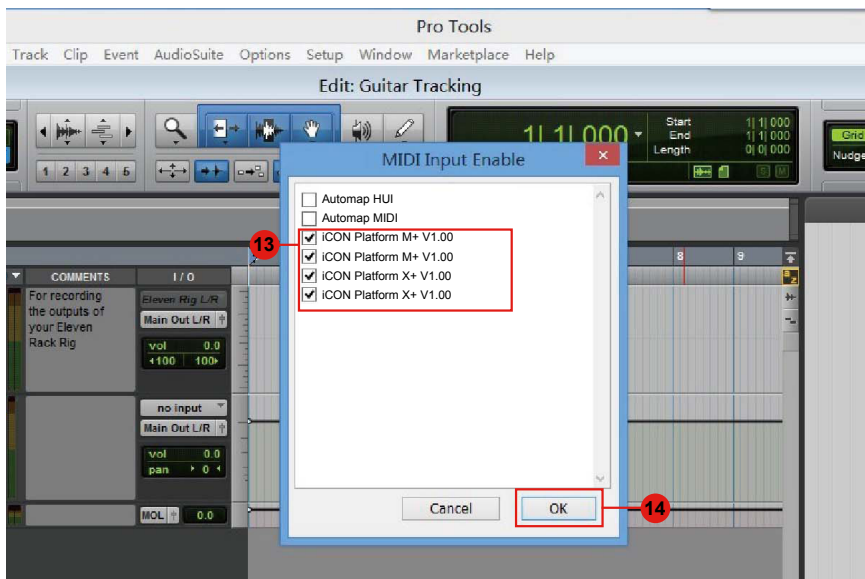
Pro Tools

Track Clip Event AudioSuite Options Setup Window Marketplace Help

Edit: Guitar Tracking

1 2 3 4 5

1| 1| 000

Start 1| 1| 000
End 1| 1| 000
Length 0| 0| 000

Grid
Nudge

COMMENTS

I / O

For recording the outputs of your Eleven Rack Rig

Eleven Rig L/R
Main Out L/R
vol 0.0
◂100 100▸

no input
Main Out L/R
vol 0.0
pan ▸ 0 ◂

MOL 0.0

8
9

MIDI Input Enable

Automap HUI
Automap MIDI
iCON Platform M+ V1.00
iCON Platform M+ V1.00
iCON Platform X+ V1.00
iCON Platform X+ V1.00

13

Cancel
OK

14